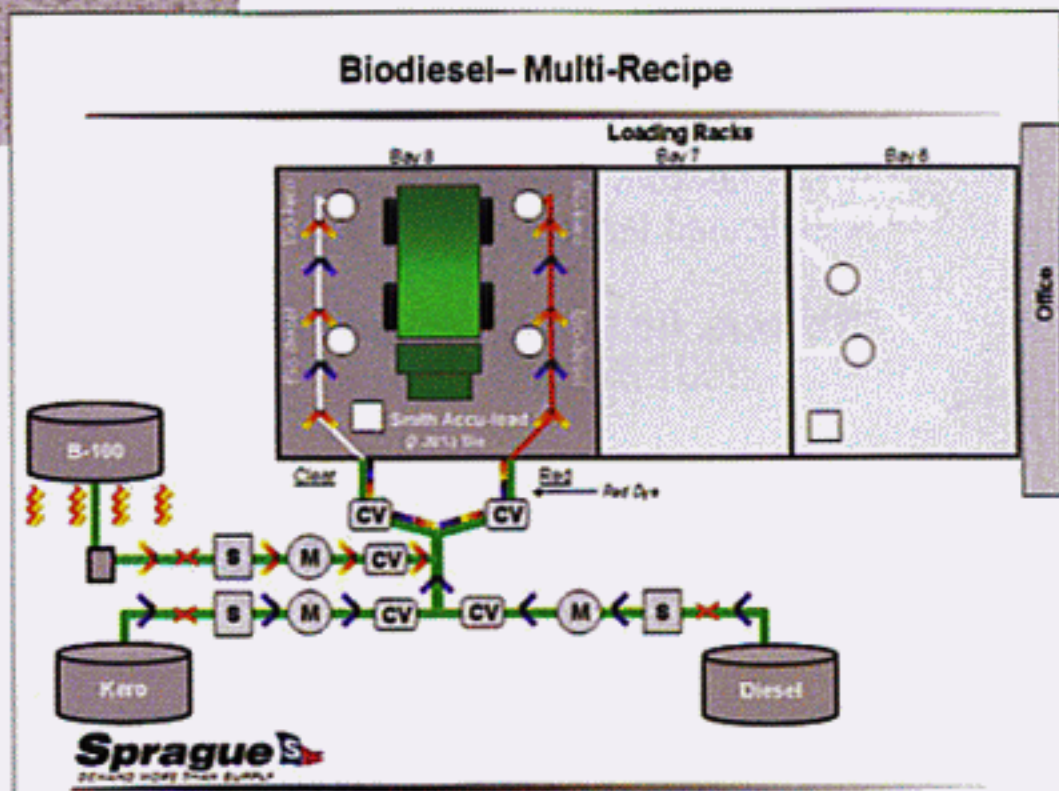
Biodiesel– Multi-Recipe

Loading Racks

Bay 8

Bay 7

Bay 6

Office

Smith Accu-load

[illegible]

B-100

Clear

Red

Red Dye

CV

CV

S

M

CV

S

M

CV

CV

M

S

Kero

Diesel

Sprague

DEMAND MORE THAN SUPPLY